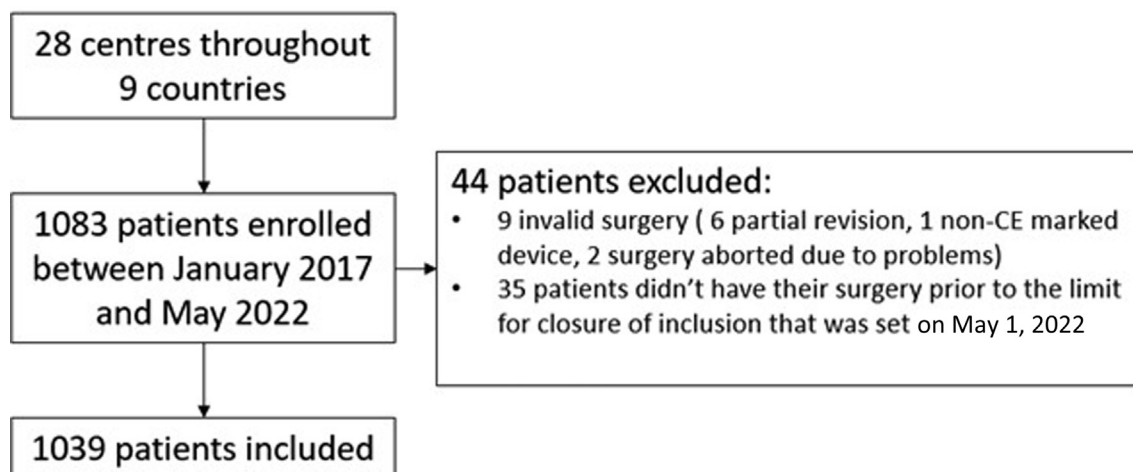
28 centres throughout 9 countries

1083 patients enrolled between January 2017 and May 2022

44 patients excluded:
• 9 invalid surgery ( 6 partial revision, 1 non-CE marked device, 2 surgery aborted due to problems)
• 35 patients didn't have their surgery prior to the limit for closure of inclusion that was set on May 1, 2022

1039 patients included